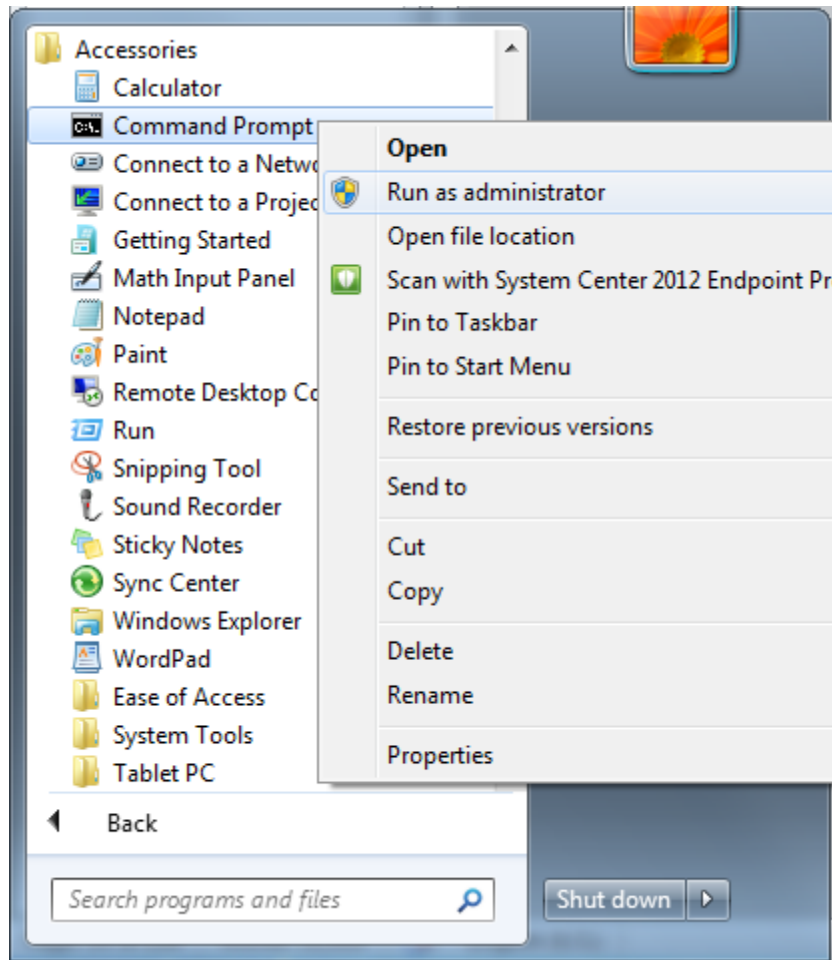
Accessories
Calculator
Command Prompt
Connect to a Netw
Connect to a Projec
Getting Started
Math Input Panel
Notepad
Paint
Remote Desktop Co
Run
Snipping Tool
Sound Recorder
Sticky Notes
Sync Center
Windows Explorer
WordPad
Ease of Access
System Tools
Tablet PC
Back
Search programs and files

Open
Run as administrator
Open file location
Scan with System Center 2012 Endpoint Pr
Pin to Taskbar
Pin to Start Menu
Restore previous versions
Send to
Cut
Copy
Delete
Rename
Properties

Shut down